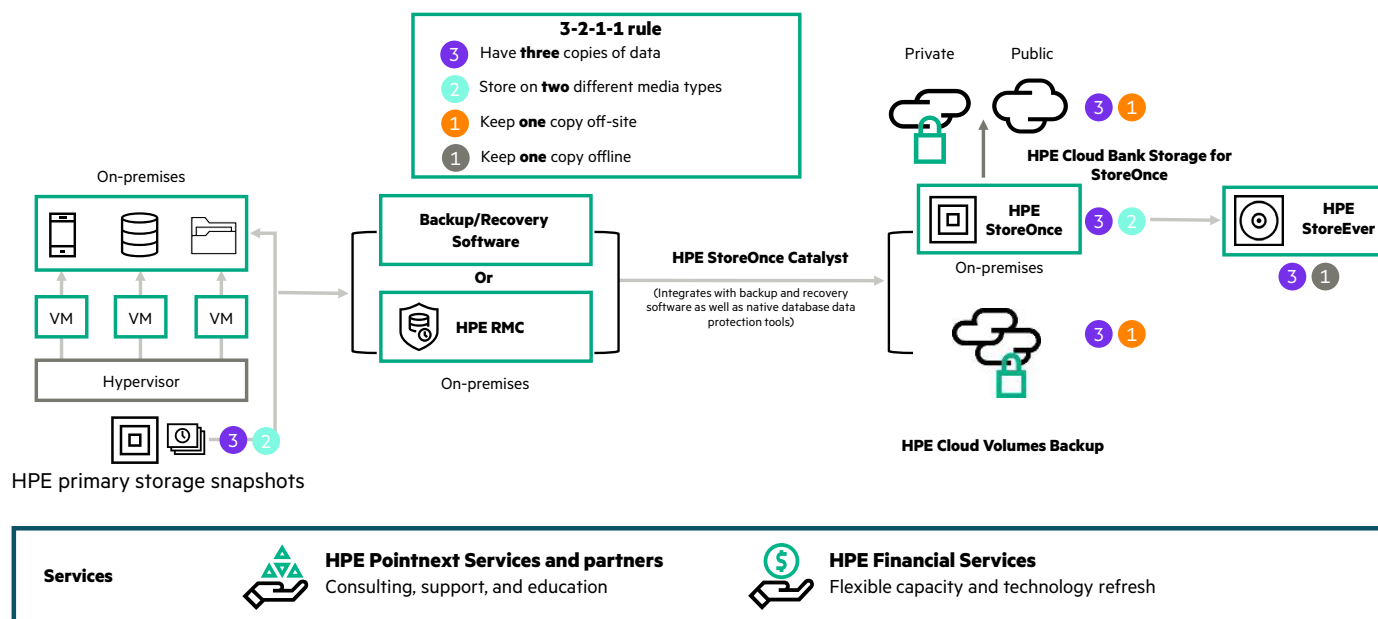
3-2-1-1 rule
3 Have **three** copies of data
2 Store on **two** different media types
1 Keep **one** copy off-site
1 Keep **one** copy offline

Private Public

3 1

HPE Cloud Bank Storage for StoreOnce

On-premises

VM VM VM

Hypervisor

3 2

HPE primary storage snapshots

Backup/Recovery Software

Or

HPE RMC

On-premises

HPE StoreOnce Catalyst

(Integrates with backup and recovery software as well as native database data protection tools)

HPE StoreOnce

3 2

On-premises

HPE StoreEver

3 1

3 1

HPE Cloud Volumes Backup

Services

HPE Pointnext Services and partners
Consulting, support, and education

HPE Financial Services
Flexible capacity and technology refresh